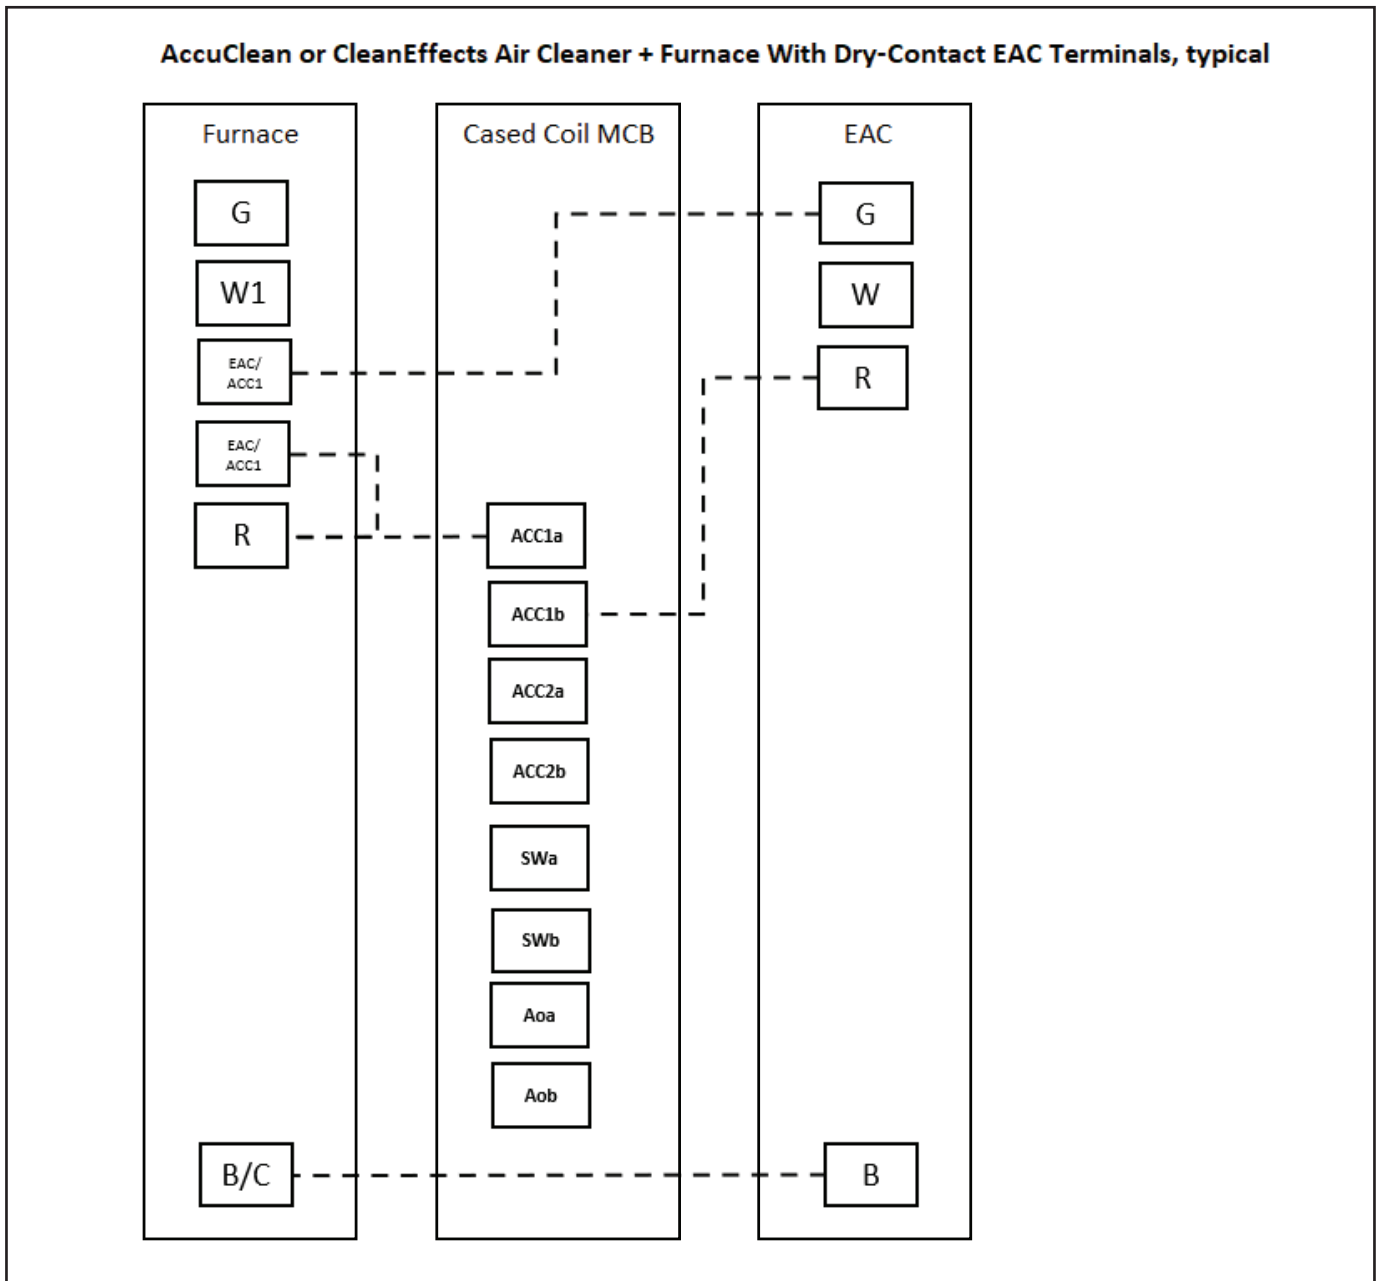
AccuClean or CleanEffects Air Cleaner + Furnace With Dry-Contact EAC Terminals, typical

Furnace

G

W1

EAC/ ACC1

EAC/ ACC1

R

B/C

Cased Coil MCB

ACC1a

ACC1b

ACC2a

ACC2b

SWa

SWb

Aoa

Aob

EAC

G

W

R

B